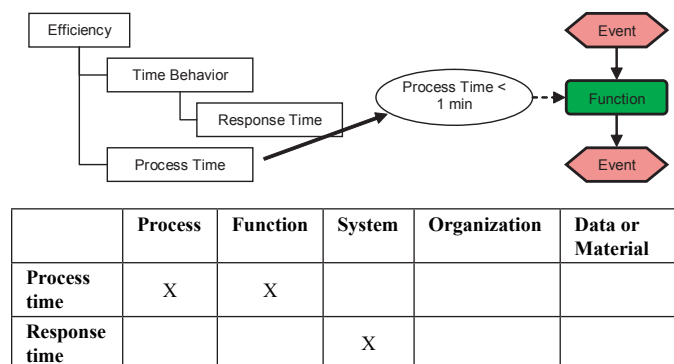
Efficiency

Time Behavior

Response Time

Process Time

Process Time < 1 min

Event

Function

Event

| | Process | Function | System | Organization | Data or Material |
|---|---|---|---|---|---|
| Process time | X | X | | | |
| Response time | | | X | | |